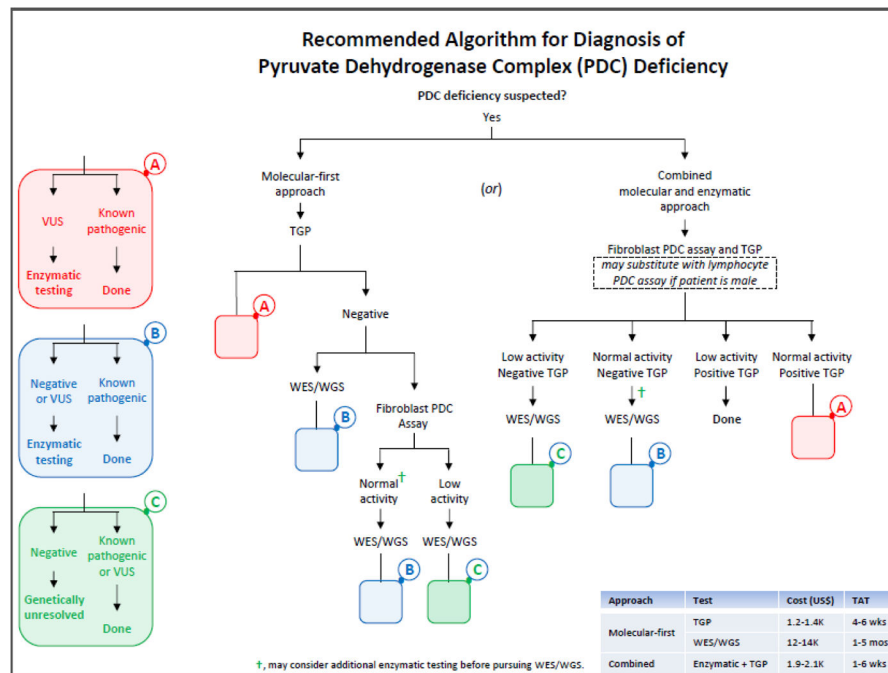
Recommended Algorithm for Diagnosis of
Pyruvate Dehydrogenase Complex (PDC) Deficiency

PDC deficiency suspected?
Yes

A
VUS
Enzymatic testing
Known pathogenic
Done

B
Negative or VUS
Enzymatic testing
Known pathogenic
Done

C
Negative
Genetically unresolved
Known pathogenic or VUS
Done

Molecular-first approach
TGP
A
Negative
WES/WGS
B
Fibroblast PDC Assay
Normal activity †
WES/WGS
B
Low activity
WES/WGS
C

(or)

Combined molecular and enzymatic approach
Fibroblast PDC assay and TGP
may substitute with lymphocyte PDC assay if patient is male

Low activity Negative TGP
WES/WGS
C

Normal activity Negative TGP
†
WES/WGS
B

Low activity Positive TGP
Done

Normal activity Positive TGP
A

| Approach | Test | Cost (US$) | TAT |
|---|---|---|---|
| Molecular-first | TGP | 1.2-1.4K | 4-6 wks |
| | WES/WGS | 12-14K | 1-5 mos |
| Combined | Enzymatic + TGP | 1.9-2.1K | 1-6 wks |

†, may consider additional enzymatic testing before pursuing WES/WGS.